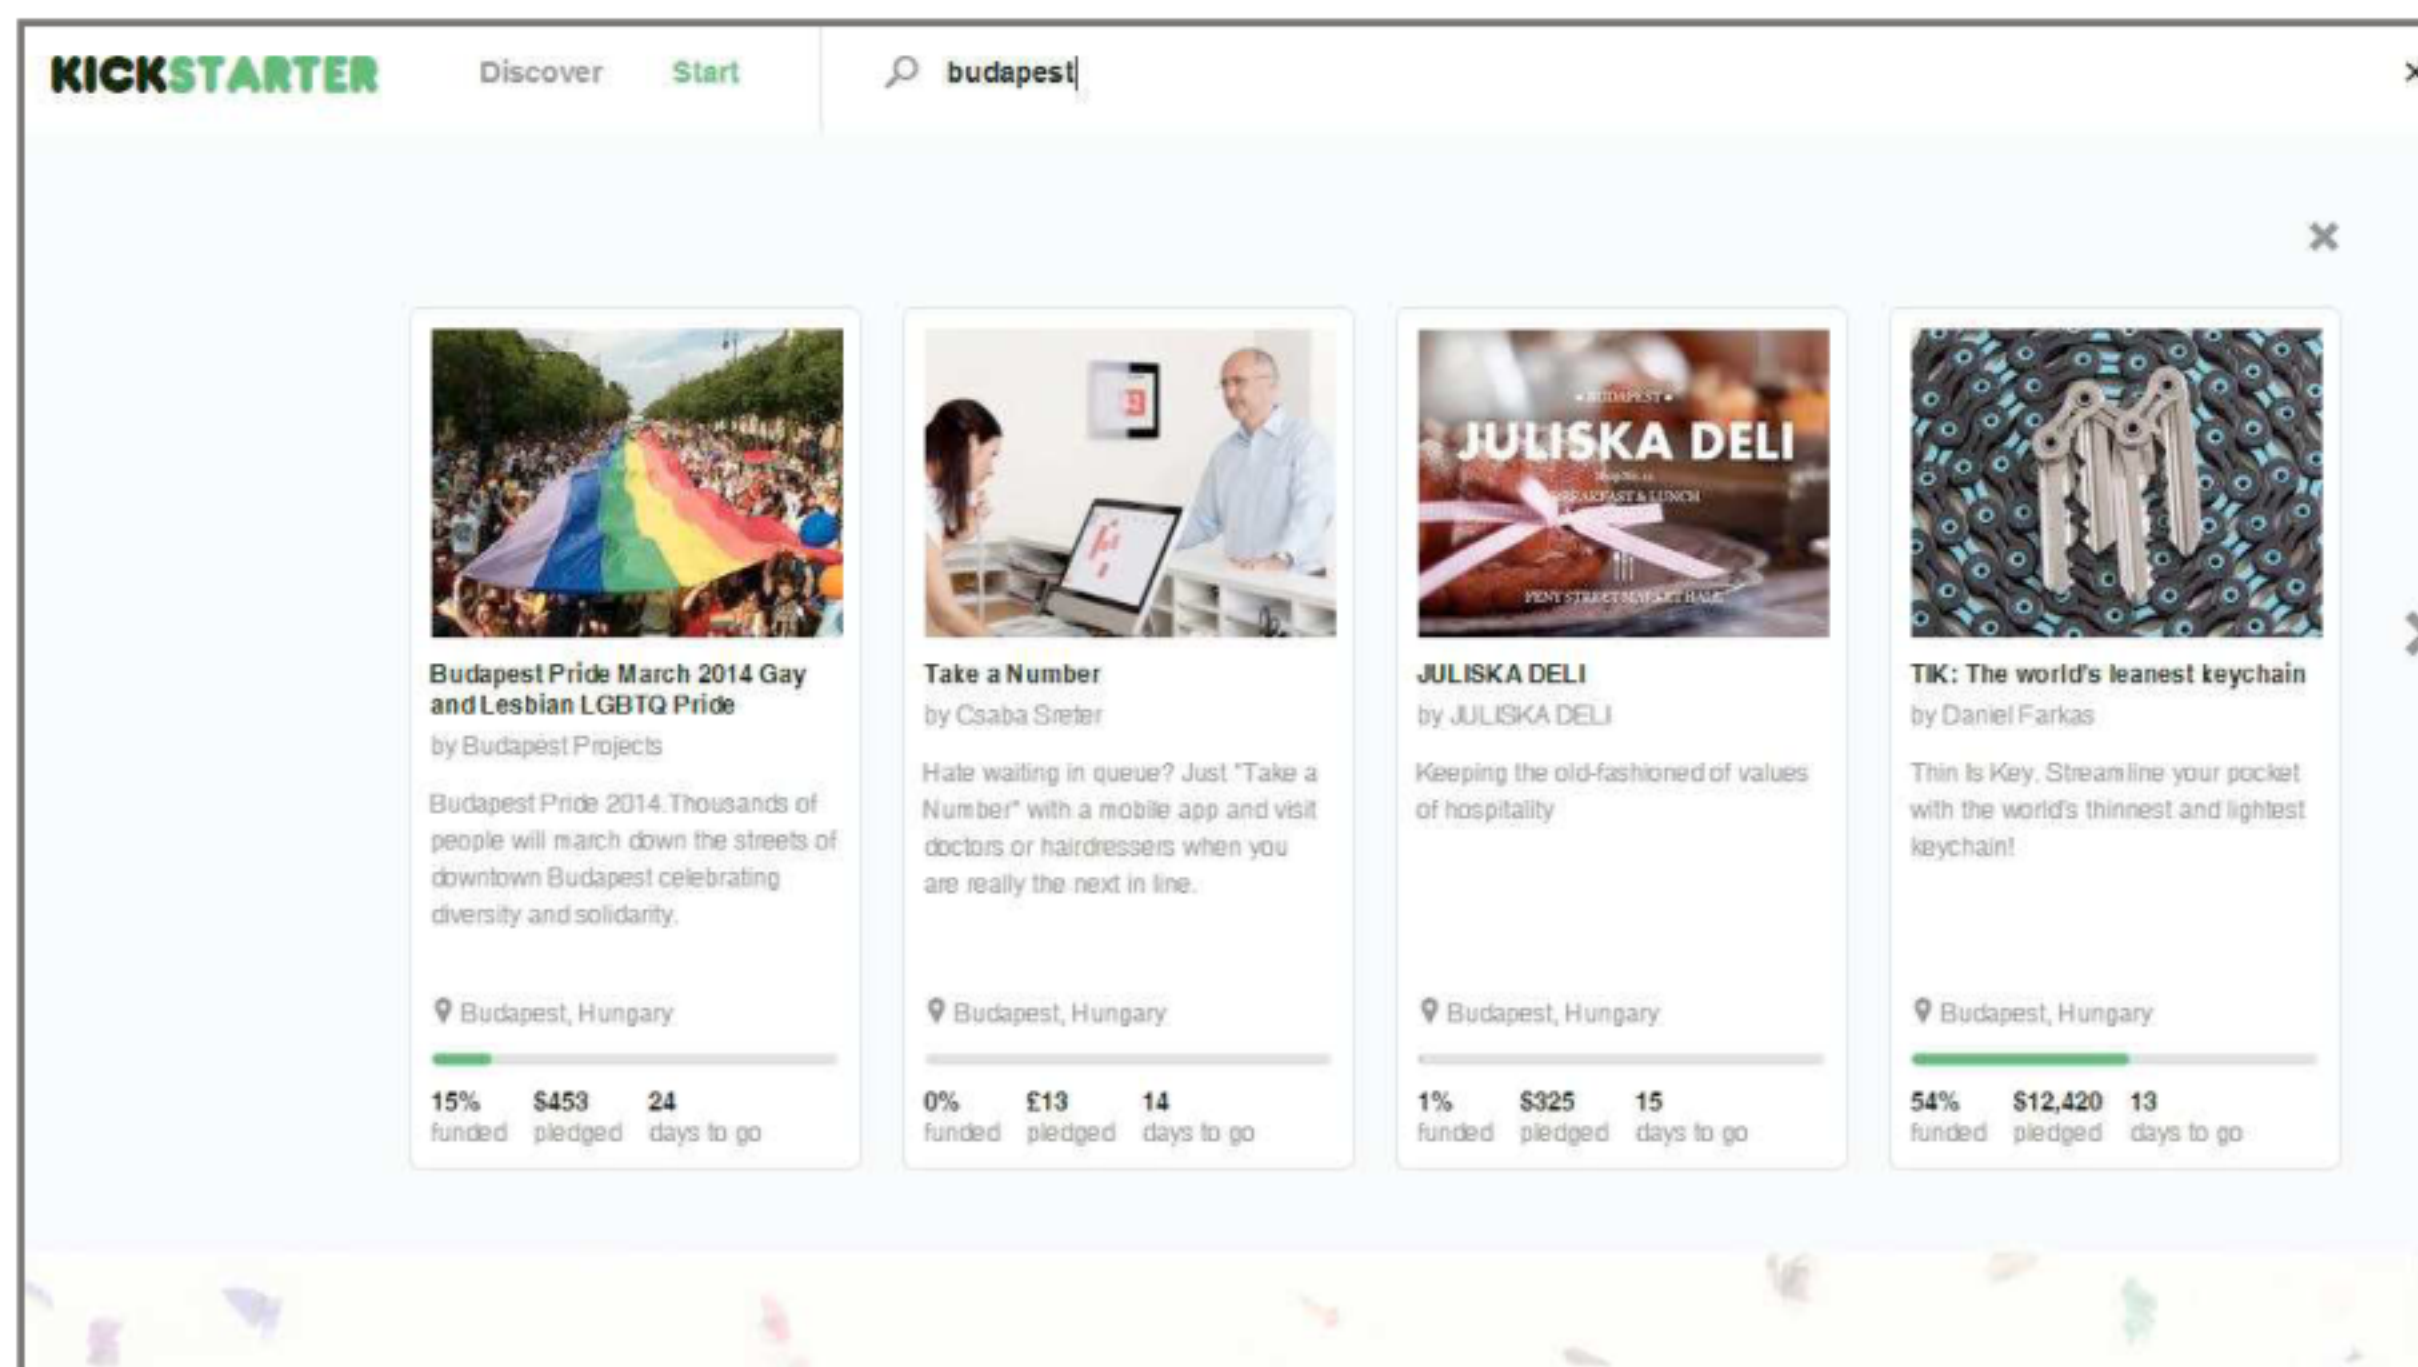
KICKSTARTER Discover Start

budapest

Budapest Pride March 2014 Gay and Lesbian LGBTQ Pride
by Budapest Projects
Budapest Pride 2014. Thousands of people will march down the streets of downtown Budapest celebrating diversity and solidarity.
Budapest, Hungary
15% funded $453 pledged 24 days to go

Take a Number
by Csaba Sreter
Hate waiting in queue? Just "Take a Number" with a mobile app and visit doctors or hairdressers when you are really the next in line.
Budapest, Hungary
0% funded £13 pledged 14 days to go

• BUDAPEST •
JULISKA DELI
BREAKFAST & LUNCH
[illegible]

JULISKA DELI
by JULISKA DELI
Keeping the old-fashioned of values of hospitality
Budapest, Hungary
1% funded $325 pledged 15 days to go

TIK: The world's leanest keychain
by Daniel Farkas
Thin Is Key. Streamline your pocket with the world's thinnest and lightest keychain!
Budapest, Hungary
54% funded $12,420 pledged 13 days to go